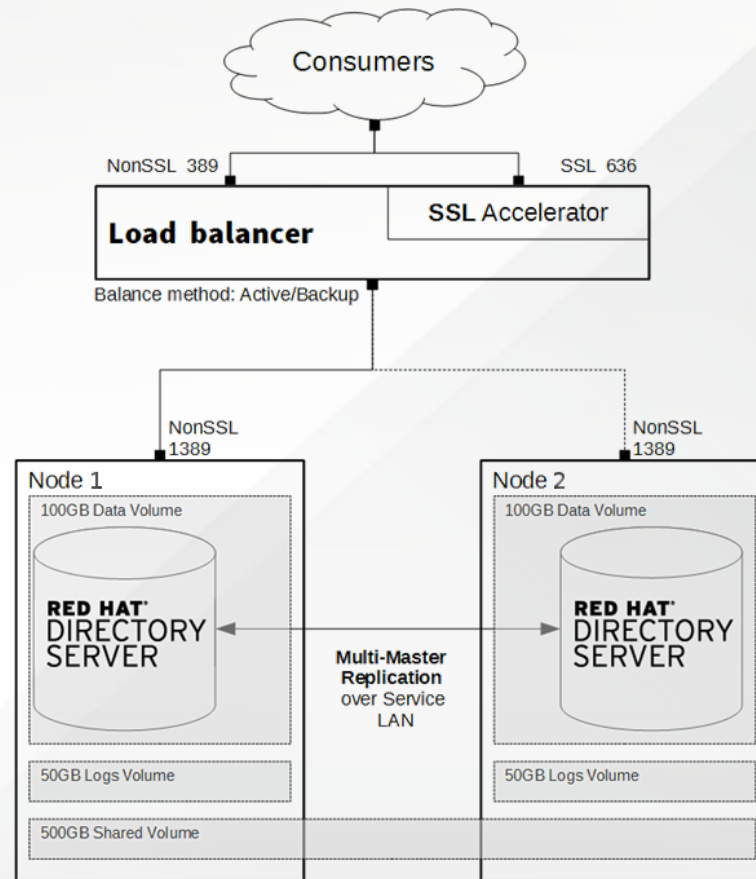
Consumers

NonSSL 389

SSL 636

Load balancer

SSL Accelerator

Balance method: Active/Backup

NonSSL 1389

NonSSL 1389

Node 1

100GB Data Volume

RED HAT® DIRECTORY SERVER

50GB Logs Volume

Node 2

100GB Data Volume

RED HAT® DIRECTORY SERVER

50GB Logs Volume

Multi-Master Replication over Service LAN

500GB Shared Volume